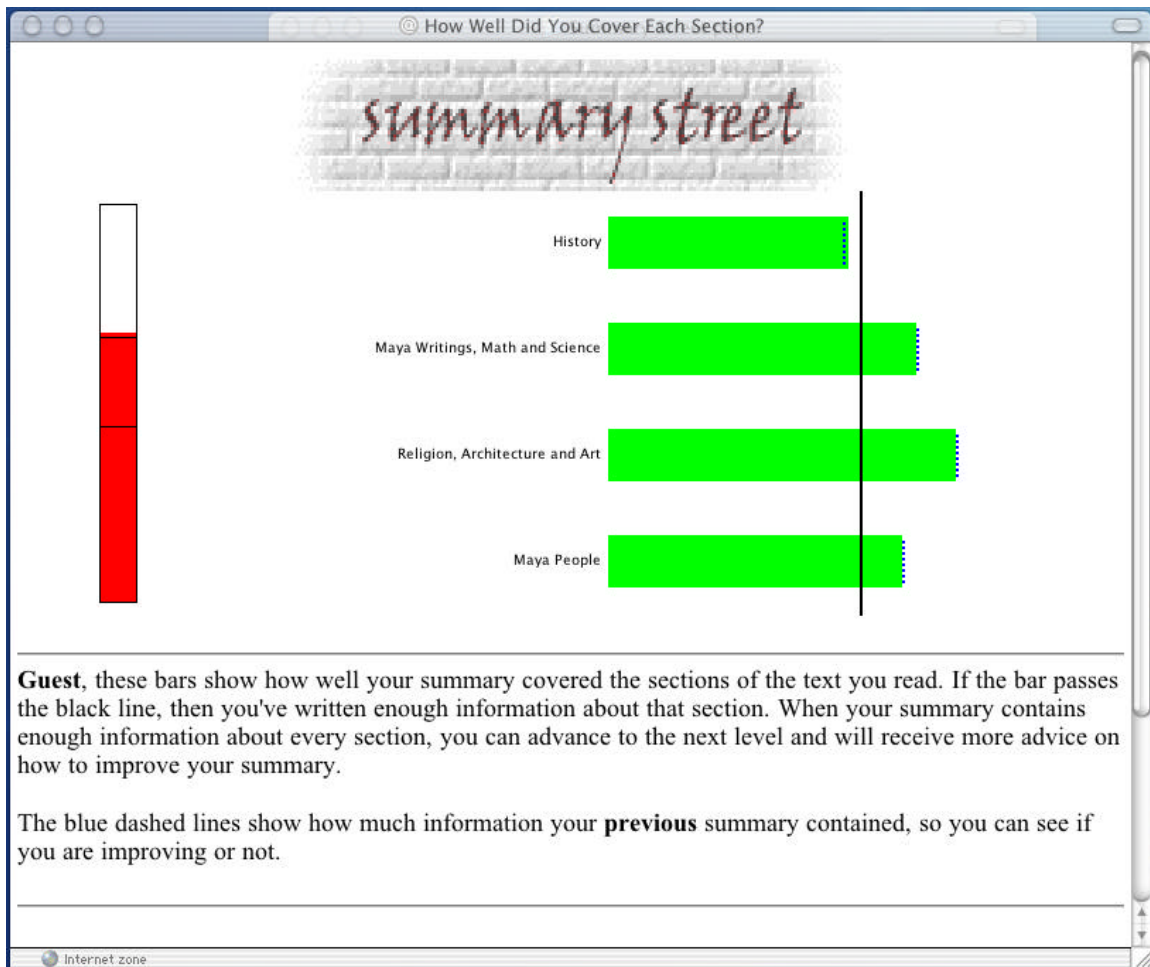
How Well Did You Cover Each Section?

summary street

History

Maya Writings, Math and Science

Religion, Architecture and Art

Maya People

**Guest**, these bars show how well your summary covered the sections of the text you read. If the bar passes the black line, then you've written enough information about that section. When your summary contains enough information about every section, you can advance to the next level and will receive more advice on how to improve your summary.

The blue dashed lines show how much information your **previous** summary contained, so you can see if you are improving or not.

Internet zone